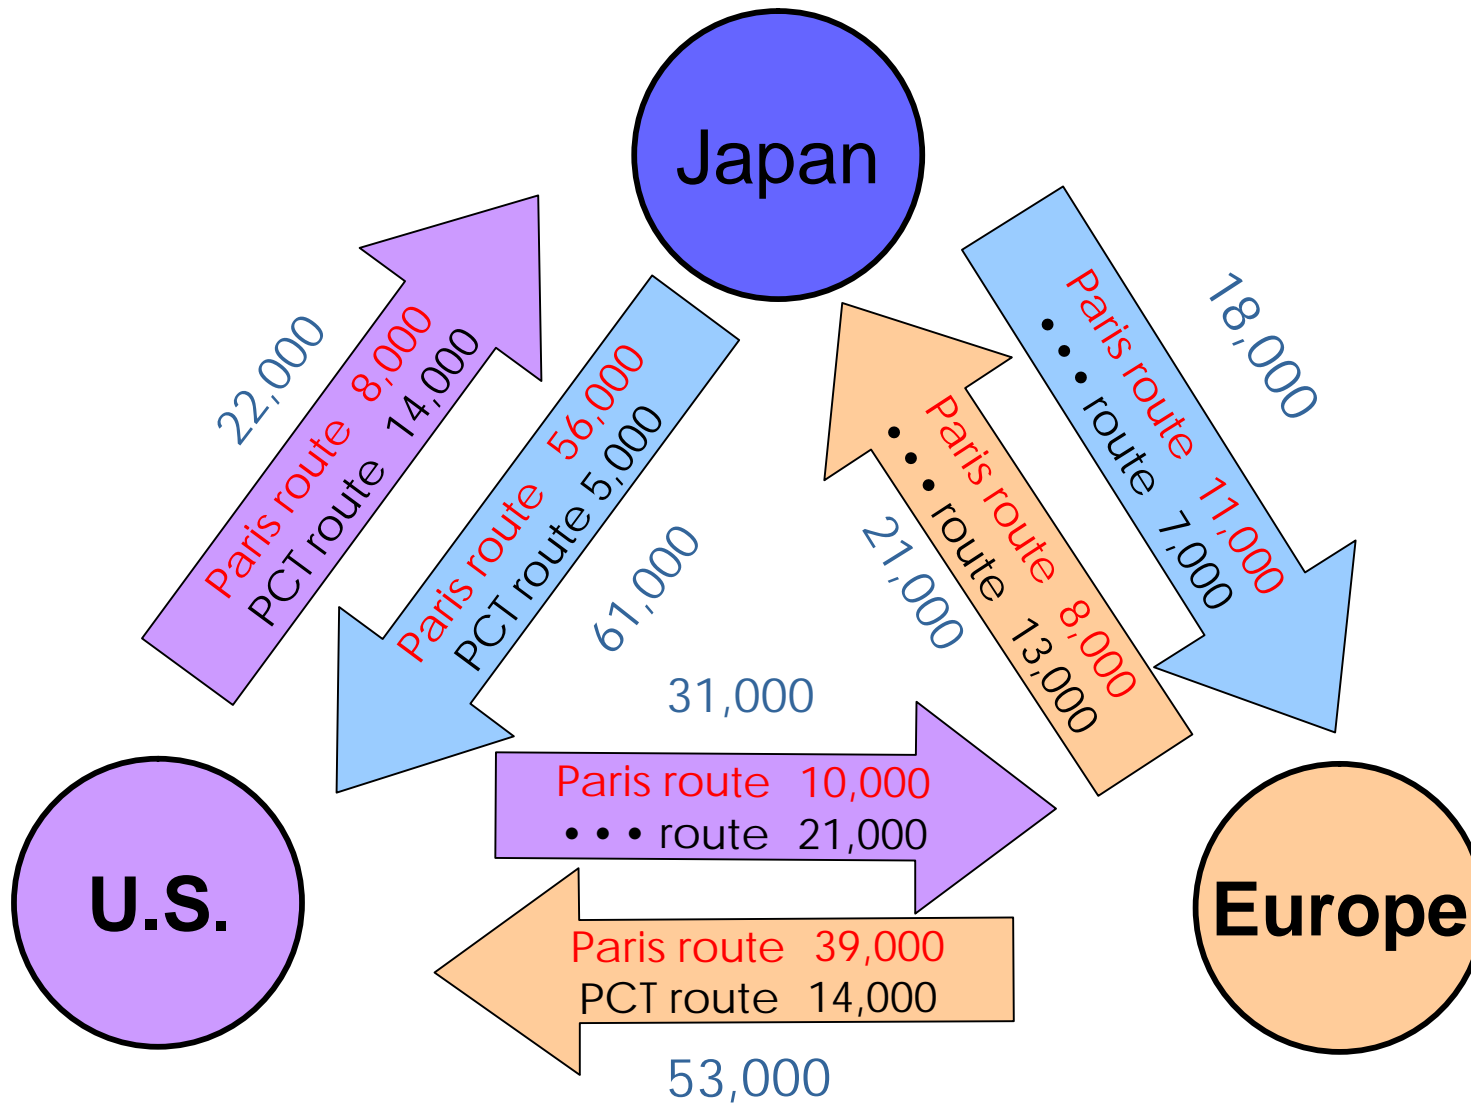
Japan

22,000
Paris route 8,000
PCT route 14,000

Paris route 56,000
PCT route 5,000
61,000

18,000
Paris route 11,000
• • • route 7,000

21,000
Paris route 8,000
• • • route 13,000

31,000
Paris route 10,000
• • • route 21,000

Paris route 39,000
PCT route 14,000
53,000

U.S.

Europe